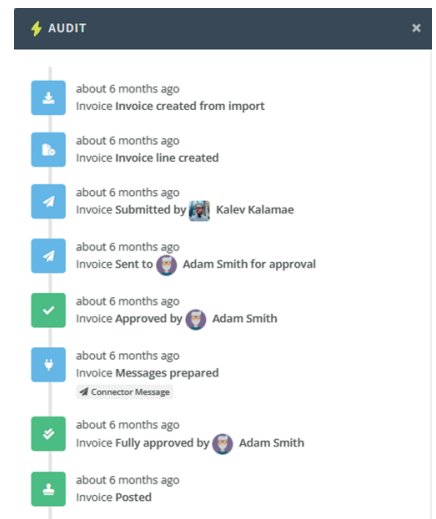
AUDIT ×

about 6 months ago
Invoice Invoice created from import

about 6 months ago
Invoice Invoice line created

about 6 months ago
Invoice Submitted by Kalev Kalamae

about 6 months ago
Invoice Sent to Adam Smith for approval

about 6 months ago
Invoice Approved by Adam Smith

about 6 months ago
Invoice Messages prepared
Connector Message

about 6 months ago
Invoice Fully approved by Adam Smith

about 6 months ago
Invoice Posted